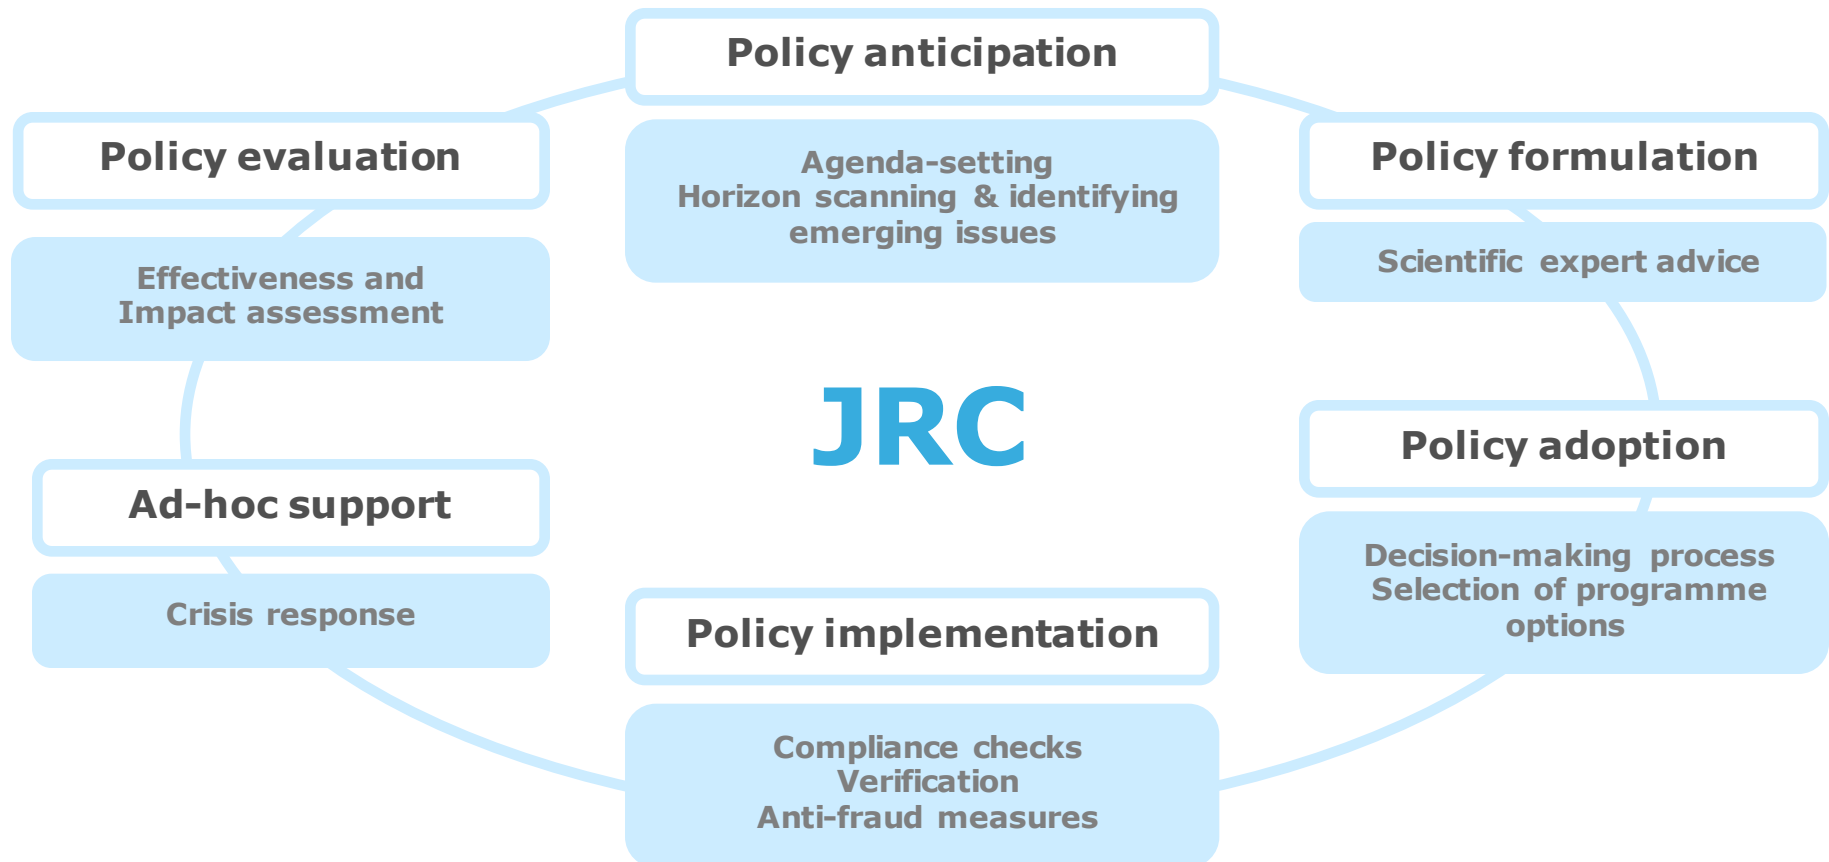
Policy anticipation

Agenda-setting
Horizon scanning & identifying emerging issues

Policy evaluation

Effectiveness and Impact assessment

Policy formulation

Scientific expert advice

JRC

Policy adoption

Decision-making process
Selection of programme options

Ad-hoc support

Crisis response

Policy implementation

Compliance checks
Verification
Anti-fraud measures